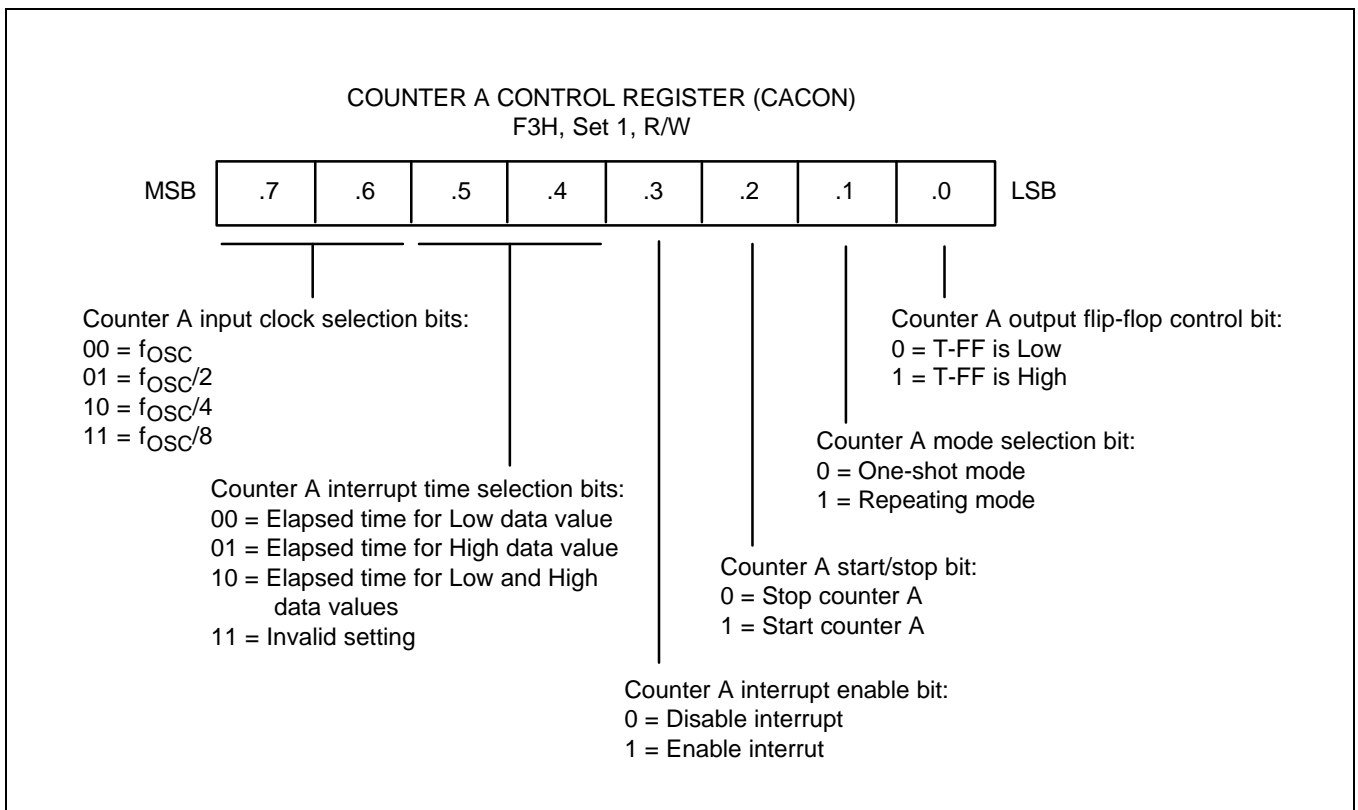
COUNTER A CONTROL REGISTER (CACON)
F3H, Set 1, R/W

| MSB | .7 | .6 | .5 | .4 | .3 | .2 | .1 | .0 | LSB |
|---|---|---|---|---|---|---|---|---|---|

Counter A output flip-flop control bit:
0 = T-FF is Low
1 = T-FF is High

Counter A input clock selection bits:
00 = $f_{OSC}$
01 = $f_{OSC}/2$
10 = $f_{OSC}/4$
11 = $f_{OSC}/8$

Counter A mode selection bit:
0 = One-shot mode
1 = Repeating mode

Counter A interrupt time selection bits:
00 = Elapsed time for Low data value
01 = Elapsed time for High data value
10 = Elapsed time for Low and High data values
11 = Invalid setting

Counter A start/stop bit:
0 = Stop counter A
1 = Start counter A

Counter A interrupt enable bit:
0 = Disable interrupt
1 = Enable interrut